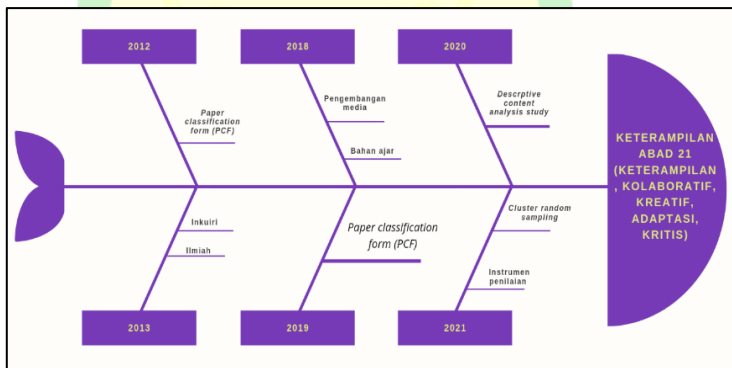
2012

2018

2020

Paper classification form (PCF)

Pengembangan media

Bahan ajar

Descrptive content analysis study

KETERAMPILAN ABAD 21 (KETERAMPILAN, KOLABORATIF, KREATIF, ADAPTASI, KRITIS)

Inkuiri

Ilmiah

Paper classification form (PCF)

Cluster random sampling

Instrumen penilaian

2013

2019

2021